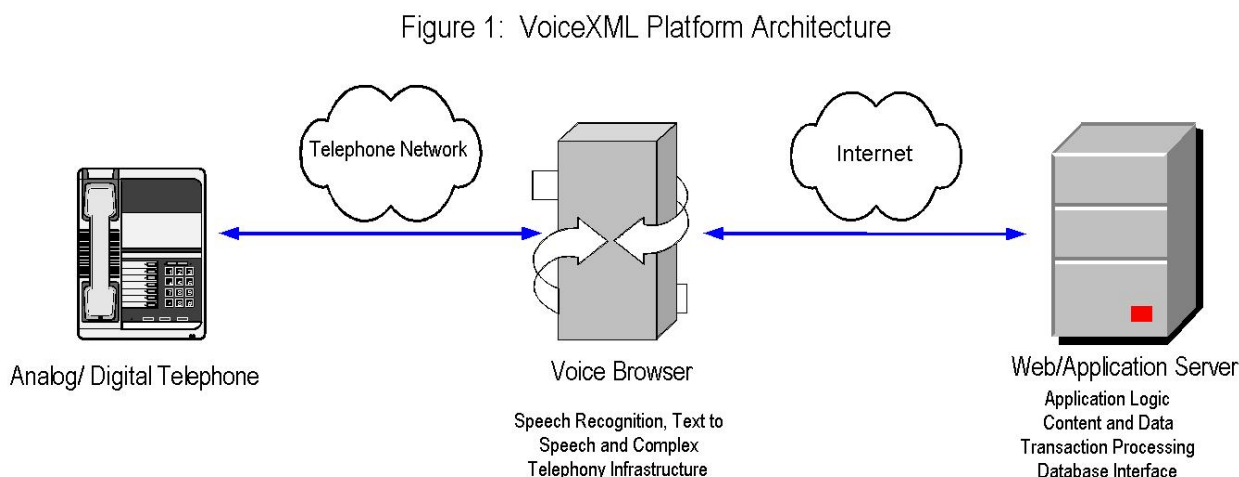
Figure 1: VoiceXML Platform Architecture

Telephone Network

Internet

Analog/ Digital Telephone

Voice Browser

Speech Recognition, Text to Speech and Complex Telephony Infrastructure

Web/Application Server

Application Logic
Content and Data
Transaction Processing
Database Interface